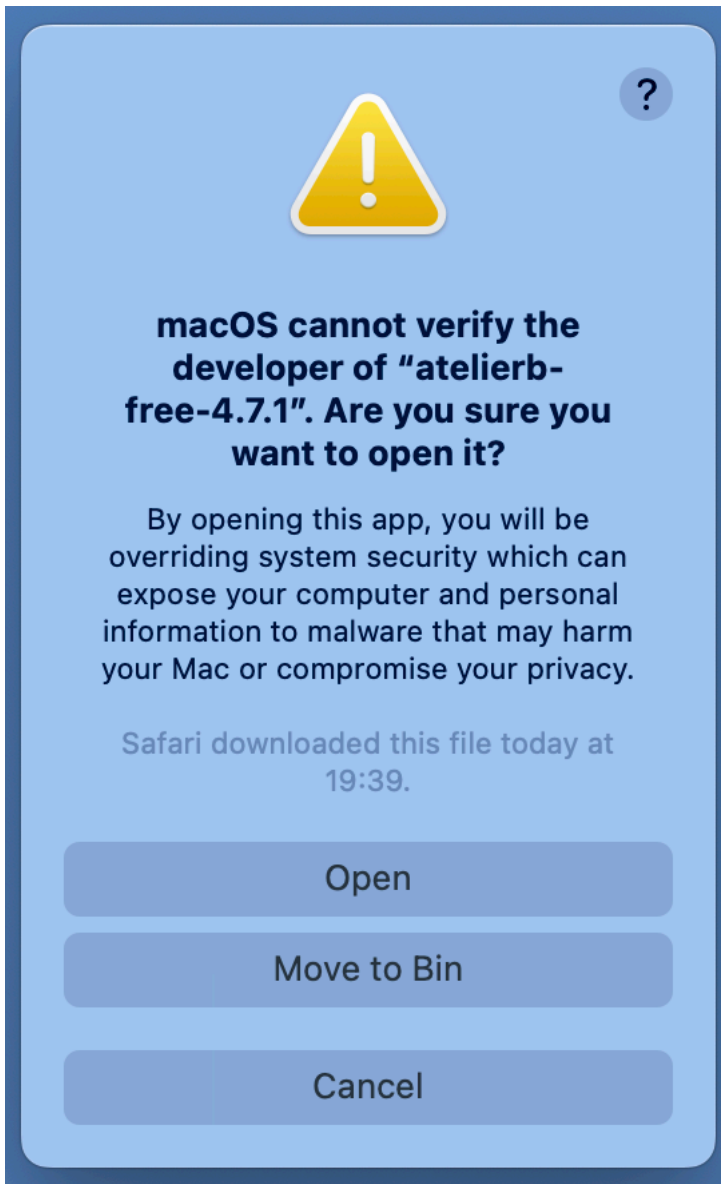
?

macOS cannot verify the developer of “atelierb-free-4.7.1”. Are you sure you want to open it?

By opening this app, you will be overriding system security which can expose your computer and personal information to malware that may harm your Mac or compromise your privacy.

Safari downloaded this file today at 19:39.

Open

Move to Bin

Cancel